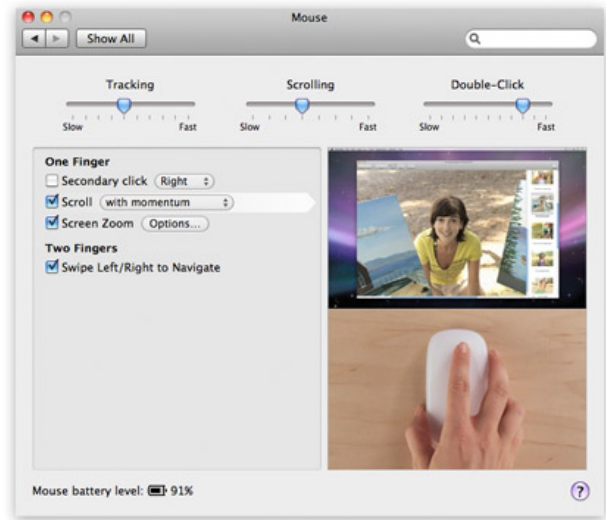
Mouse

Show All

Tracking
Slow Fast

Scrolling
Slow Fast

Double-Click
Slow Fast

One Finger
Secondary click Right
Scroll with momentum
Screen Zoom Options...
Two Fingers
Swipe Left/Right to Navigate

Mouse battery level: 91%

?